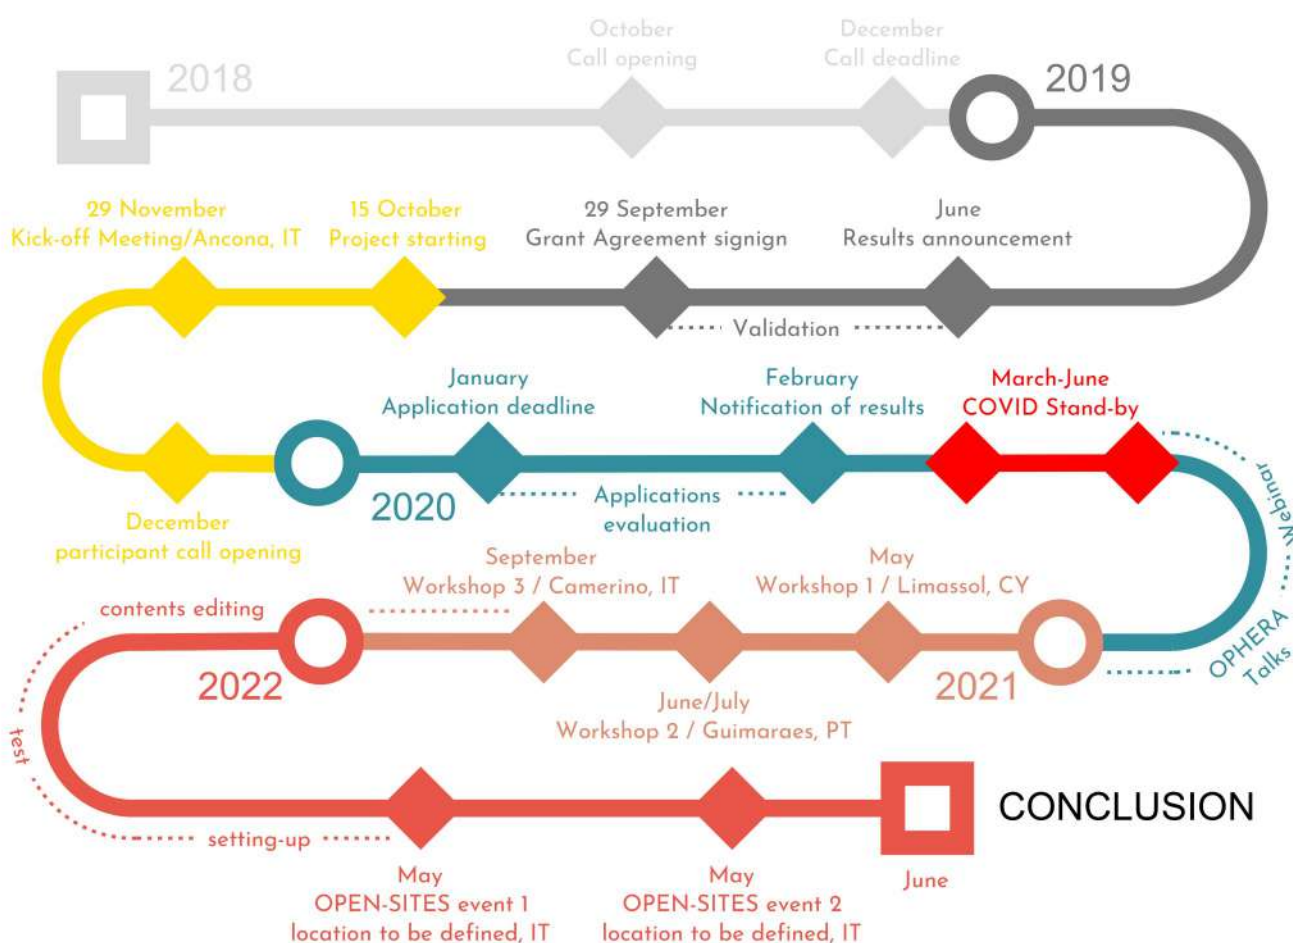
2018

October
Call opening

December
Call deadline

2019

29 November
Kick-off Meeting/Ancona, IT

15 October
Project starting

29 September
Grant Agreement signign

June
Results announcement

Validation

January
Application deadline

February
Notification of results

March-June
COVID Stand-by

Webinar

2020

Applications evaluation

December
participant call opening

September
Workshop 3 / Camerino, IT

May
Workshop 1 / Limassol, CY

contents editing

OPHERA Talks

2022

2021

June/July
Workshop 2 / Guimaraes, PT

test

CONCLUSION

setting-up

May
OPEN-SITES event 1
location to be defined, IT

May
OPEN-SITES event 2
location to be defined, IT

June